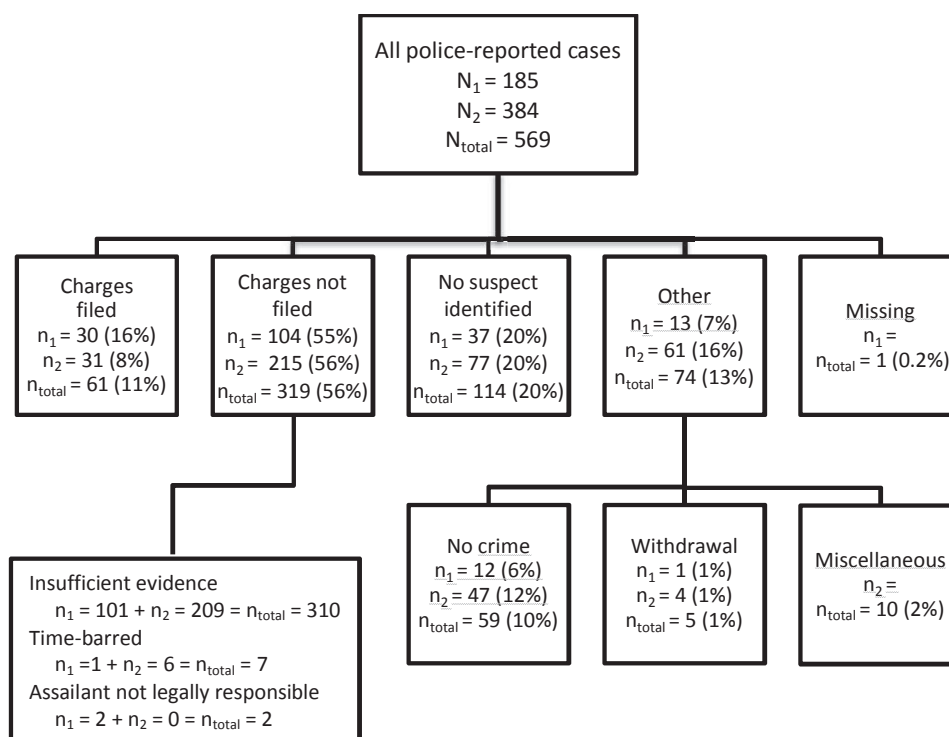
All police-reported cases
$N_1 = 185$
$N_2 = 384$
$N_{total} = 569$

Charges filed
$n_1 = 30$ (16%)
$n_2 = 31$ (8%)
$n_{total} = 61$ (11%)

Charges not filed
$n_1 = 104$ (55%)
$n_2 = 215$ (56%)
$n_{total} = 319$ (56%)

No suspect identified
$n_1 = 37$ (20%)
$n_2 = 77$ (20%)
$n_{total} = 114$ (20%)

Other
$n_1 = 13$ (7%)
$n_2 = 61$ (16%)
$n_{total} = 74$ (13%)

Missing
$n_1 =$
$n_{total} = 1$ (0.2%)

Insufficient evidence
$n_1 = 101 + n_2 = 209 = n_{total} = 310$
Time-barred
$n_1 = 1 + n_2 = 6 = n_{total} = 7$
Assailant not legally responsible
$n_1 = 2 + n_2 = 0 = n_{total} = 2$

No crime
$n_1 = 12$ (6%)
$n_2 = 47$ (12%)
$n_{total} = 59$ (10%)

Withdrawal
$n_1 = 1$ (1%)
$n_2 = 4$ (1%)
$n_{total} = 5$ (1%)

Miscellaneous
$n_2 =$
$n_{total} = 10$ (2%)